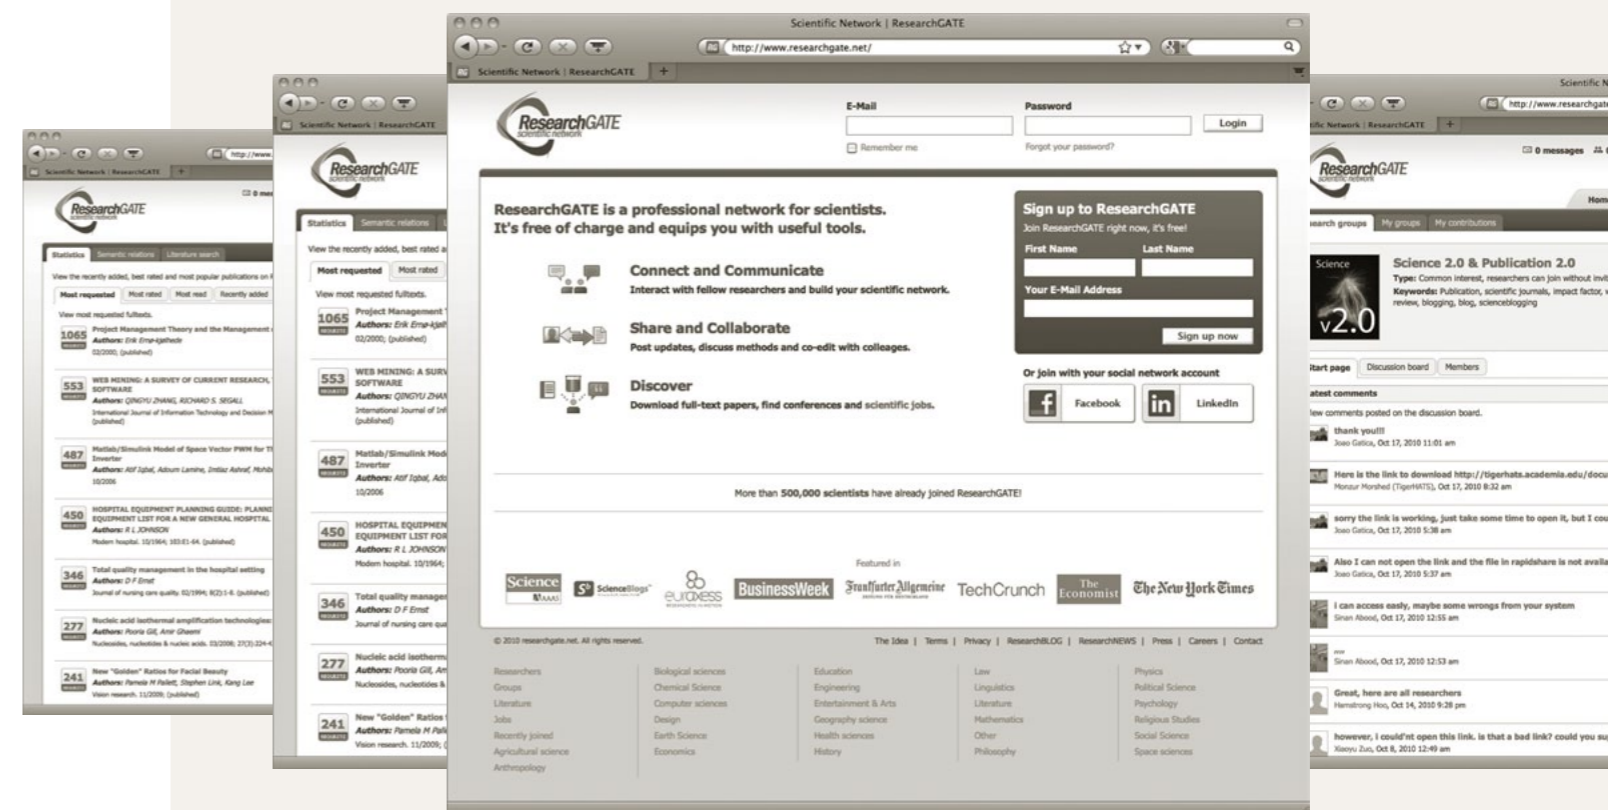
Scientific Network | ResearchGATE

http://www.researchgate.net/

Scientific Network | ResearchGATE

ResearchGATE scientific network

E-Mail

Password

Login

Remember me

Forgot your password?

ResearchGATE is a professional network for scientists. It's free of charge and equips you with useful tools.

Connect and Communicate
Interact with fellow researchers and build your scientific network.

Share and Collaborate
Post updates, discuss methods and co-edit with colleages.

Discover
Download full-text papers, find conferences and scientific jobs.

Sign up to ResearchGATE
Join ResearchGATE right now, it's free!
First Name
Last Name
Your E-Mail Address
Sign up now

Or join with your social network account
Facebook
LinkedIn

More than 500,000 scientists have already joined ResearchGATE!

Featured in

Science AAAS
ScienceBlogs
euraxess
BusinessWeek
Frankfurter Allgemeine
TechCrunch
The Economist
The New York Times

© 2010 researchgate.net. All rights reserved.

The Idea | Terms | Privacy | ResearchBLOG | ResearchNEWS | Press | Careers | Contact

Researchers
Groups
Literature
Jobs
Recently joined
Agricultural science
Anthropology

Biological sciences
Chemical Science
Computer sciences
Design
Earth Science
Economics

Education
Engineering
Entertainment & Arts
Geography science
Health sciences
History

Law
Linguistics
Literature
Mathematics
Other
Philosophy

Physics
Political Science
Psychology
Religious Studies
Social Science
Space sciences

Statistics
Semantic relations
Literature search
View the recently added, best rated and most popular publications
Most requested
Most rated
Most read
Recently added
View most requested fulltexts.

1065
Project Management Theory and the Management
Authors: Erik Erne-Kjellede
02/2000; (published)

553
WEB MINING: A SURVEY OF CURRENT RESEARCH, SOFTWARE
Authors: QINGYU ZHANG, RICHARD S. SEGALL
International Journal of Information Technology and Decision M
(published)

487
Matlab/Simulink Model of Space Vector PWM for Three Inverter
Authors: Atif Iqbal, Adoum Lamine, Imtiaz Ashraf, Mohib
10/2006

450
HOSPITAL EQUIPMENT PLANNING GUIDE: PLANNING EQUIPMENT LIST FOR A NEW GENERAL HOSPITAL
Authors: R L JOHNSON
Modern hospital. 10/1964; 103:61-64. (published)

346
Total quality management in the hospital setting
Authors: D F Ernst
Journal of nursing care quality. 02/1994; 8(2):1-8. (published)

277
Nucleic acid isothermal amplification technologies
Authors: Pooria Gill, Amir Ghaemi
Nucleosides, nucleotides & nucleic acids. 03/2008; 27(3):224-4

241
New "Golden" Ratios for Facial Beauty
Authors: Pamela M Pallett, Stephen Link, Kang Lee
Vision research. 11/2009; (published)

0 messages
Home
earch groups
My groups
My contributions

Science 2.0 & Publication 2.0
Type: Common interest, researchers can join without invit
Keywords: Publication, scientific journals, impact factor, review, blogging, blog, scienceblogging

Science v2.0

tart page
Discussion board
Members

atest comments
iew comments posted on the discussion board.

thank you!!!
Joao Gatica, Oct 17, 2010 11:01 am

Here is the link to download http://tigerhats.academia.edu/docu
Monzur Morshed (TigerHATS), Oct 17, 2010 8:32 am

sorry the link is working, just take some time to open it, but I cou
Joao Gatica, Oct 17, 2010 5:38 am

Also I can not open the link and the file in rapidshare is not availa
Joao Gatica, Oct 17, 2010 5:37 am

I can access easily, maybe some wrongs from your system
Sinan Abood, Oct 17, 2010 12:55 am

Sinan Abood, Oct 17, 2010 12:53 am

Great, here are all researchers
Hamstrong Hoo, Oct 14, 2010 9:28 pm

however, I could'nt open this link. is that a bad link? could you su
Xiaoyu Zuo, Oct 8, 2010 12:49 am